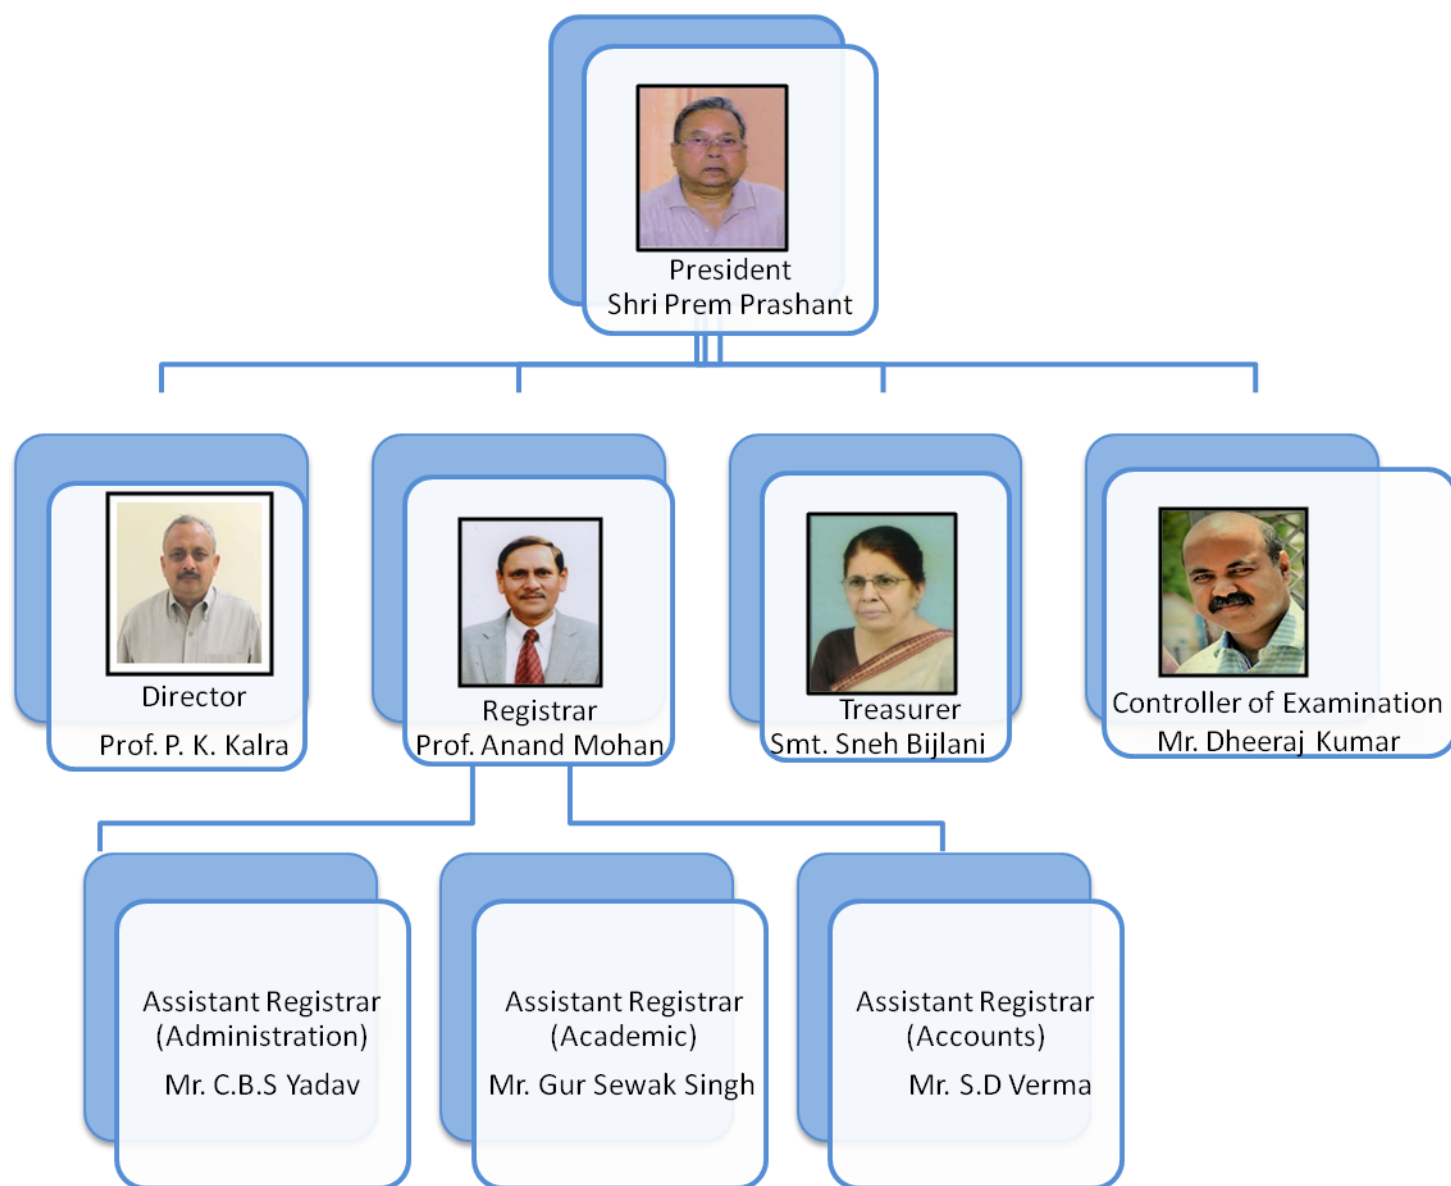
President
Shri Prem Prashant

Director
Prof. P. K. Kalra

Registrar
Prof. Anand Mohan

Treasurer
Smt. Sneh Bijlani

Controller of Examination
Mr. Dheeraj Kumar

Assistant Registrar
(Administration)
Mr. C.B.S Yadav

Assistant Registrar
(Academic)
Mr. Gur Sewak Singh

Assistant Registrar
(Accounts)
Mr. S.D Verma